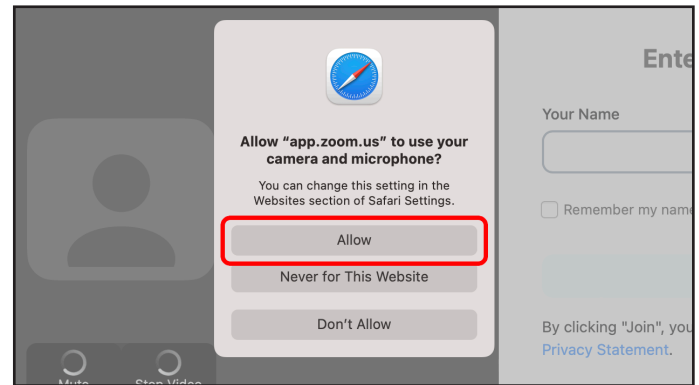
Allow “app.zoom.us” to use your camera and microphone?

You can change this setting in the Websites section of Safari Settings.

Allow

Never for This Website

Don’t Allow

Ente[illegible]

Your Name

Remember my nam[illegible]

By clicking "Join", you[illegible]

Privacy Statement.

Mute

Stop Video